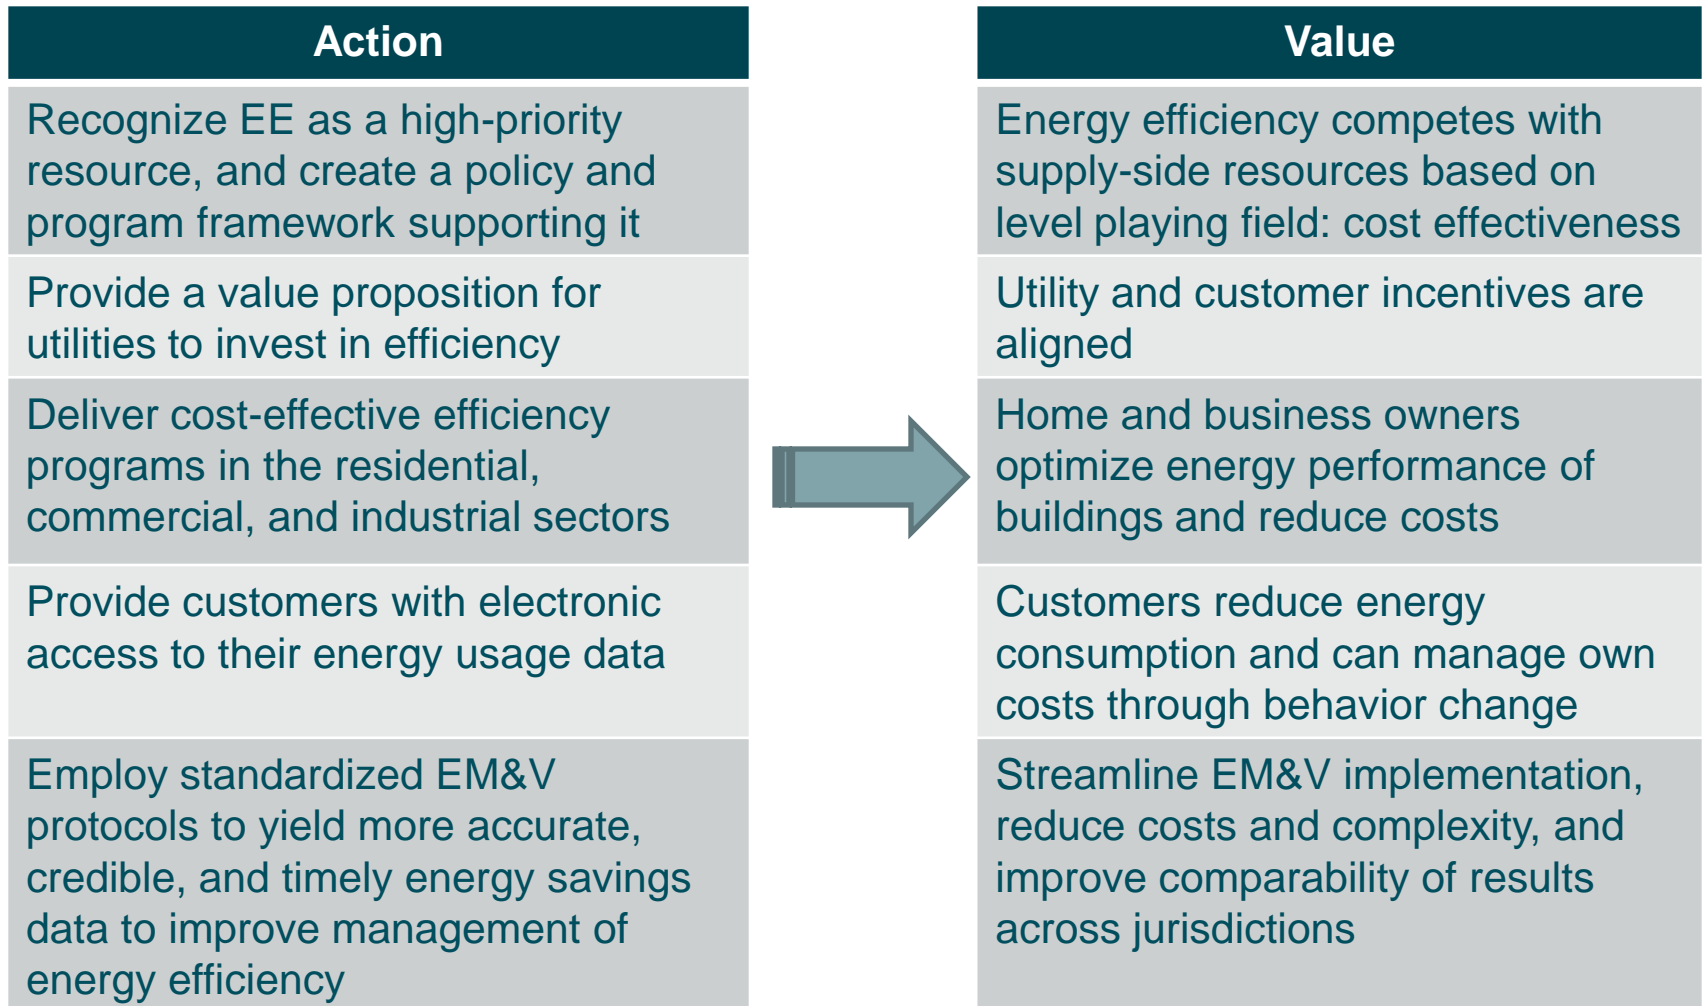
| Action |
|---|
| Recognize EE as a high-priority resource, and create a policy and program framework supporting it |
| Provide a value proposition for utilities to invest in efficiency |
| Deliver cost-effective efficiency programs in the residential, commercial, and industrial sectors |
| Provide customers with electronic access to their energy usage data |
| Employ standardized EM&V protocols to yield more accurate, credible, and timely energy savings data to improve management of energy efficiency |

| Value |
|---|
| Energy efficiency competes with supply-side resources based on level playing field: cost effectiveness |
| Utility and customer incentives are aligned |
| Home and business owners optimize energy performance of buildings and reduce costs |
| Customers reduce energy consumption and can manage own costs through behavior change |
| Streamline EM&V implementation, reduce costs and complexity, and improve comparability of results across jurisdictions |